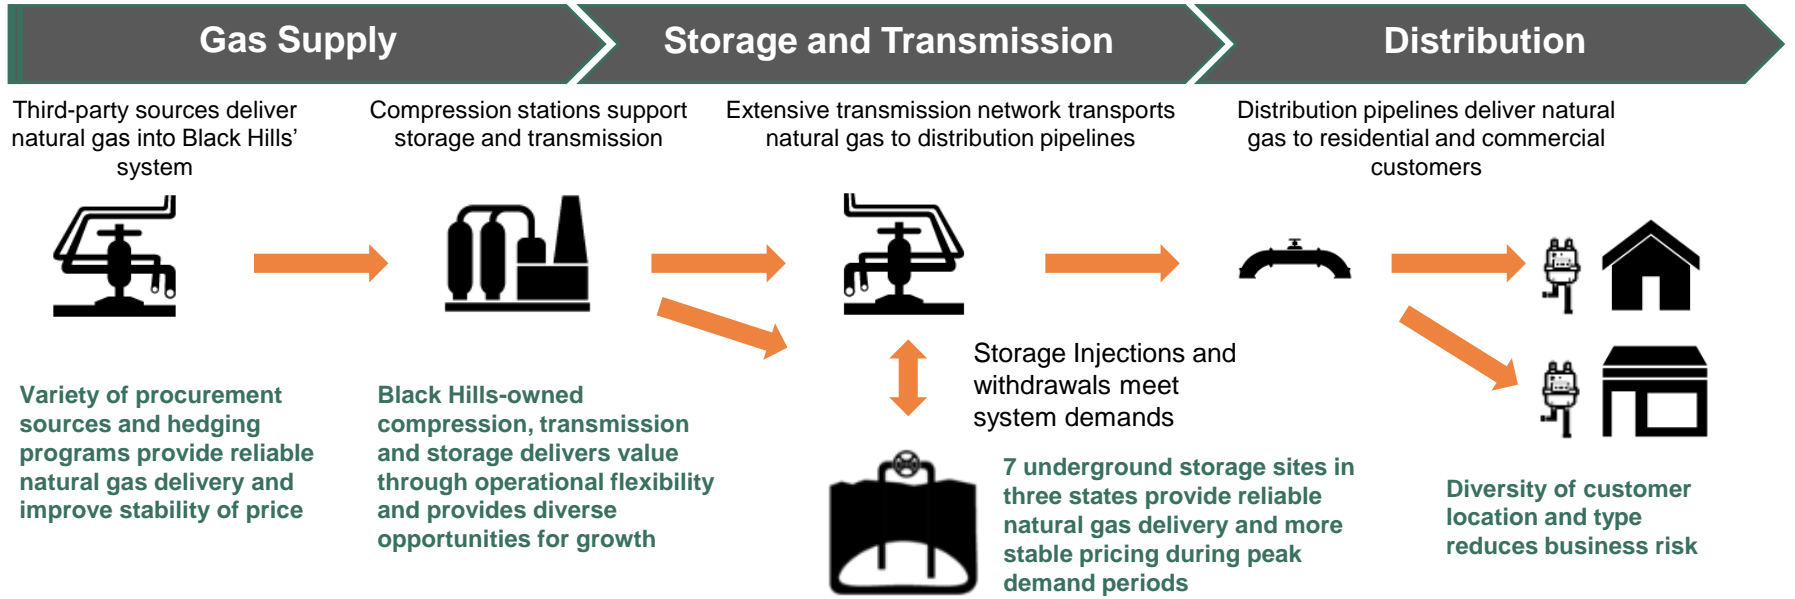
Gas Supply

Storage and Transmission

Distribution

Third-party sources deliver natural gas into Black Hills' system

Compression stations support storage and transmission

Extensive transmission network transports natural gas to distribution pipelines

Distribution pipelines deliver natural gas to residential and commercial customers

Storage Injections and withdrawals meet system demands

Variety of procurement sources and hedging programs provide reliable natural gas delivery and improve stability of price

Black Hills-owned compression, transmission and storage delivers value through operational flexibility and provides diverse opportunities for growth

7 underground storage sites in three states provide reliable natural gas delivery and more stable pricing during peak demand periods

Diversity of customer location and type reduces business risk